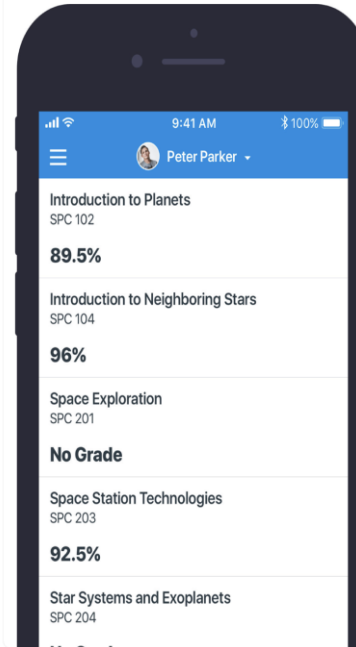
9:41 AM
100%
Peter Parker

Introduction to Planets
SPC 102

89.5%

Introduction to Neighboring Stars
SPC 104

96%

Space Exploration
SPC 201

No Grade

Space Station Technologies
SPC 203

92.5%

Star Systems and Exoplanets
SPC 204

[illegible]